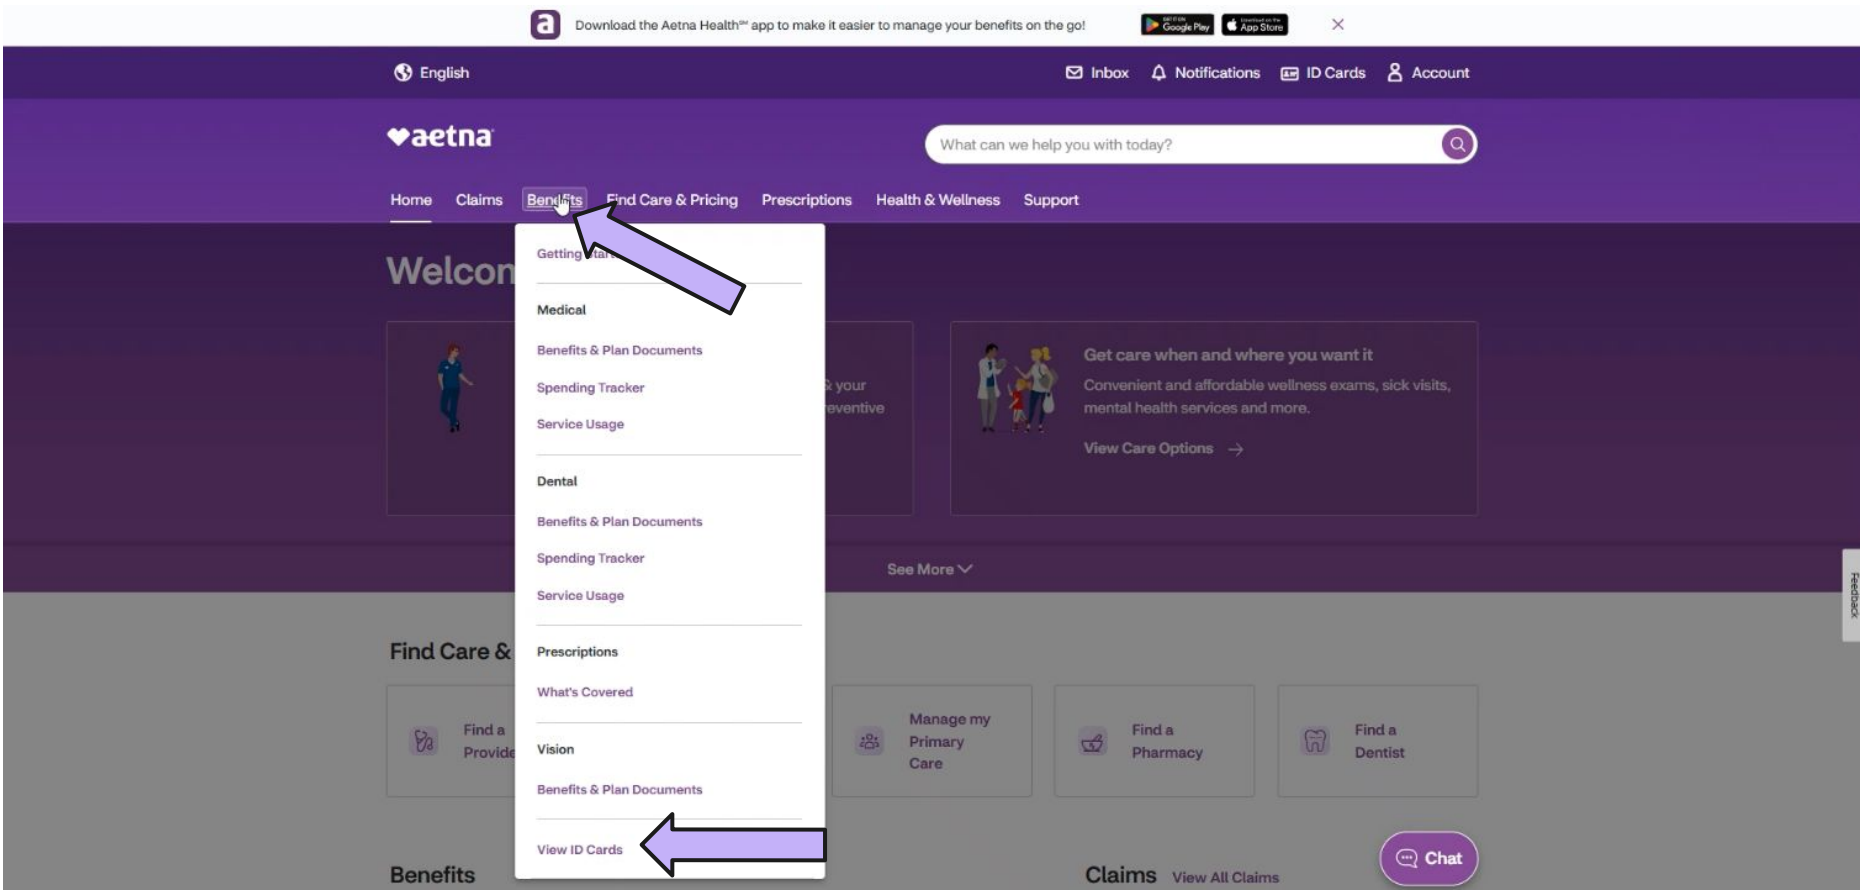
Download the Aetna Health℠ app to make it easier to manage your benefits on the go!

GET IT ON Google Play

Download on the App Store

English

Inbox Notifications ID Cards Account

aetna

What can we help you with today?

Home Claims Benefits Find Care & Pricing Prescriptions Health & Wellness Support

Welcon

Getting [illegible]

Medical

Benefits & Plan Documents

Spending Tracker

Service Usage

Dental

Benefits & Plan Documents

Spending Tracker

Service Usage

Prescriptions

What's Covered

Vision

Benefits & Plan Documents

View ID Cards

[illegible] your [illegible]eventive

Get care when and where you want it

Convenient and affordable wellness exams, sick visits, mental health services and more.

View Care Options →

See More

Find Care &

Find a Provid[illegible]

Manage my Primary Care

Find a Pharmacy

Find a Dentist

Feedback

Benefits

Claims View All Claims

Chat